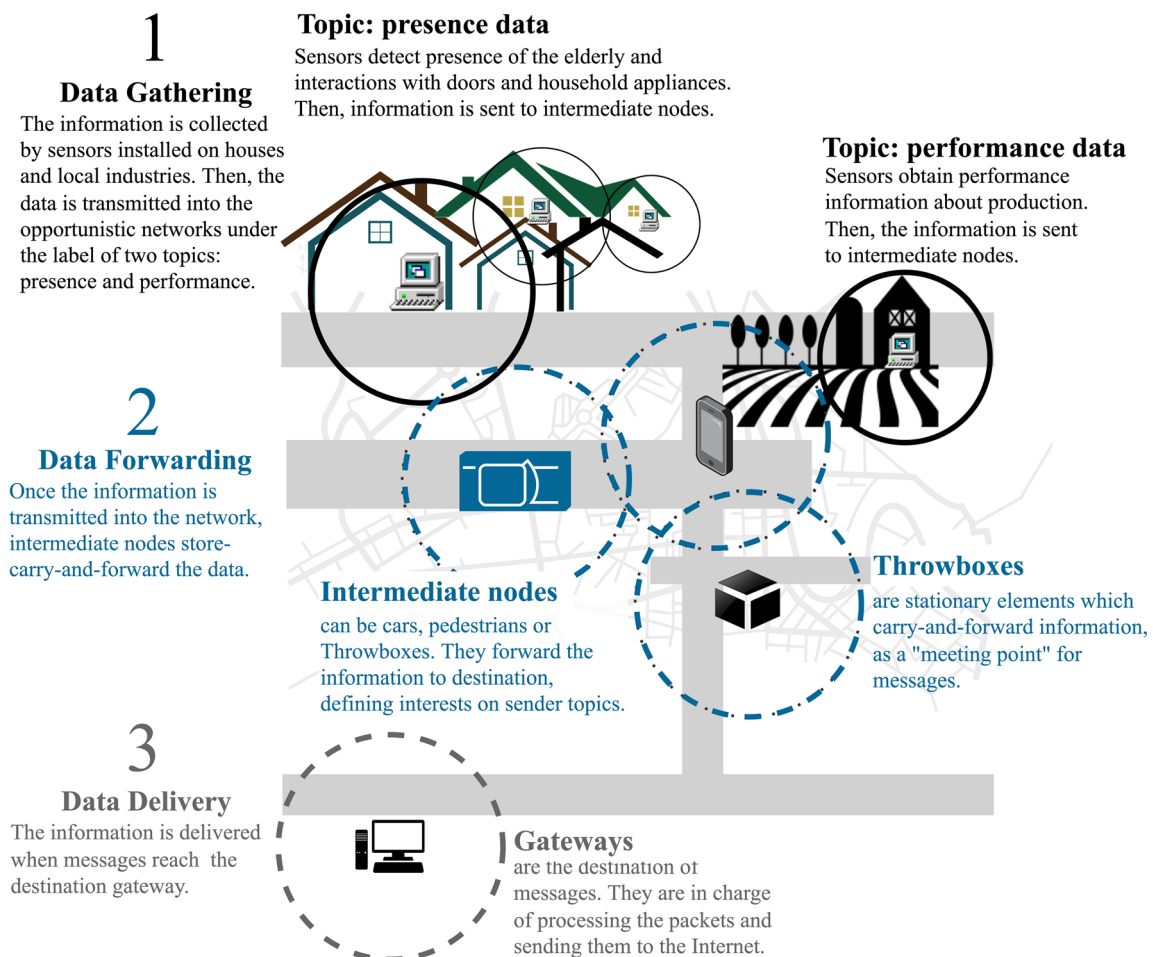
1

Data Gathering

The information is collected by sensors installed on houses and local industries. Then, the data is transmitted into the opportunistic networks under the label of two topics: presence and performance.

Topic: presence data

Sensors detect presence of the elderly and interactions with doors and household appliances. Then, information is sent to intermediate nodes.

Topic: performance data

Sensors obtain performance information about production. Then, the information is sent to intermediate nodes.

2

Data Forwarding

Once the information is transmitted into the network, intermediate nodes store-carry-and-forward the data.

Intermediate nodes

can be cars, pedestrians or Throwboxes. They forward the information to destination, defining interests on sender topics.

Throwboxes

are stationary elements which carry-and-forward information, as a "meeting point" for messages.

3

Data Delivery

The information is delivered when messages reach the destination gateway.

Gateways

are the destination of messages. They are in charge of processing the packets and sending them to the Internet.